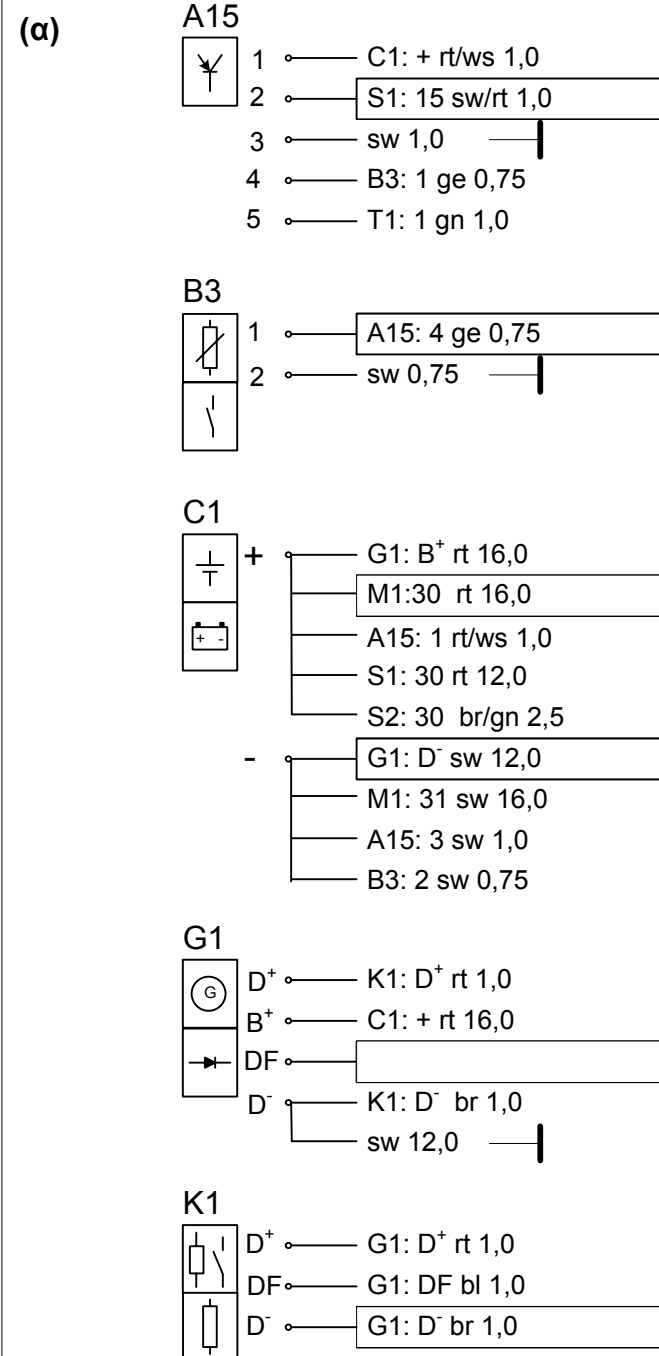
(α)

A15
1 C1: + rt/ws 1,0
2 S1: 15 sw/rt 1,0
3 sw 1,0
4 B3: 1 ge 0,75
5 T1: 1 gn 1,0

B3
1 A15: 4 ge 0,75
2 sw 0,75

C1
+ G1: $B^+$ rt 16,0
M1:30 rt 16,0
A15: 1 rt/ws 1,0
S1: 30 rt 12,0
S2: 30 br/gn 2,5
- G1: $D^-$ sw 12,0
M1: 31 sw 16,0
A15: 3 sw 1,0
B3: 2 sw 0,75

G1
G
$D^+$ K1: $D^+$ rt 1,0
$B^+$ C1: + rt 16,0
DF
$D^-$ K1: $D^-$ br 1,0
sw 12,0

K1
$D^+$ G1: $D^+$ rt 1,0
DF G1: DF bl 1,0
$D^-$ G1: $D^-$ br 1,0